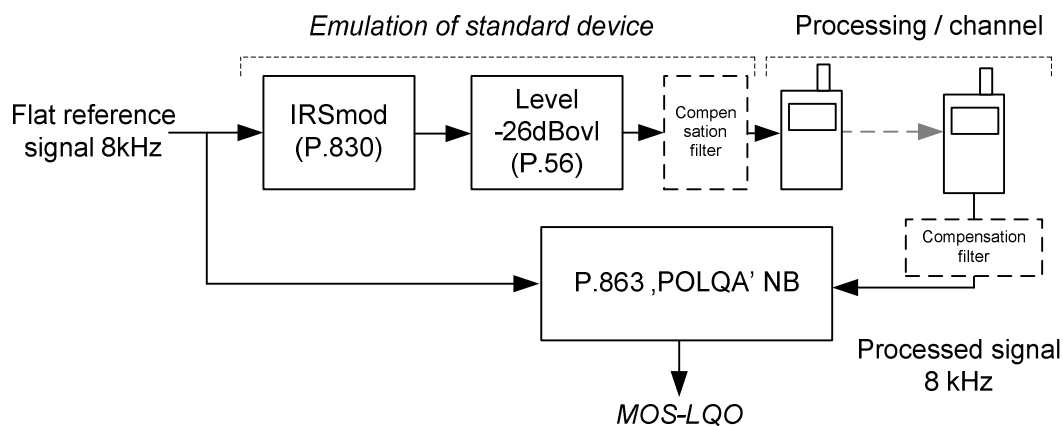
Emulation of standard device

Processing / channel

Flat reference signal 8kHz

IRSmod (P.830)

Level -26dBovl (P.56)

Compensation filter

Compensation filter

P.863 ‚POLQA' NB

Processed signal 8 kHz

MOS-LQO